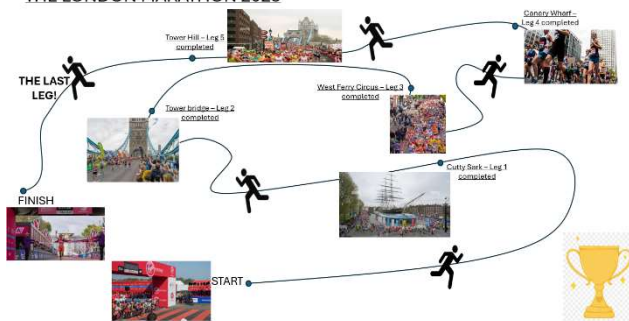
THE LONDON MARATHON 2025

Tower Hill – Leg 5 completed

Canary Wharf – Leg 4 completed

THE LAST LEG!

West Ferry Circus – Leg 3 completed

Tower bridge – Leg 2 completed

Cutty Sark – Leg 1 completed

FINISH

START